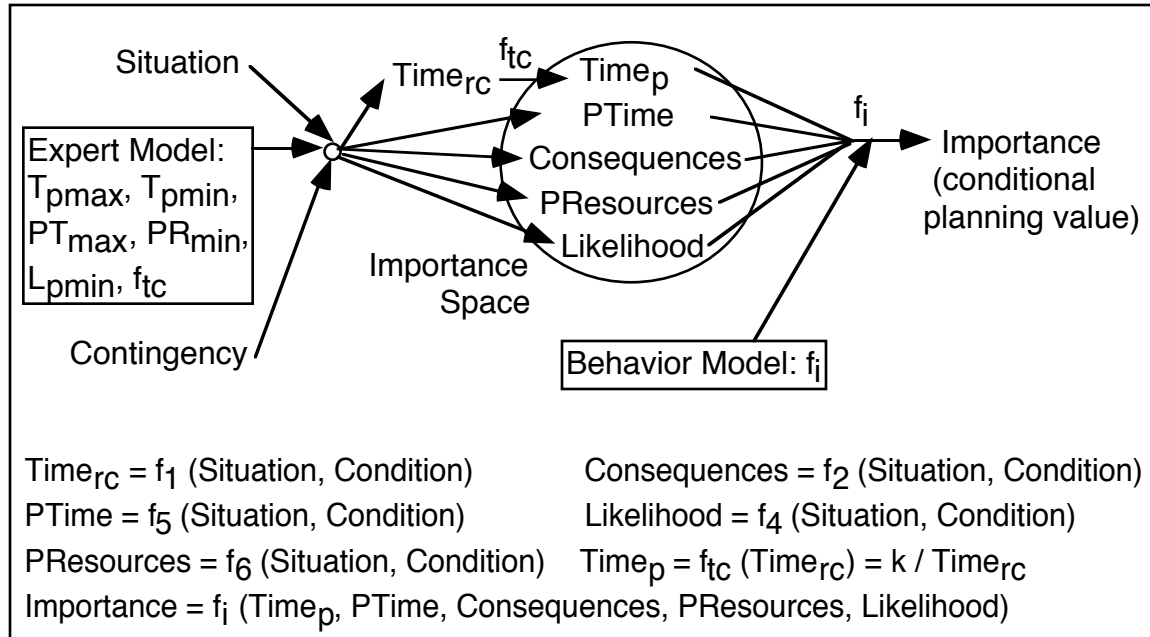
Situation

Expert Model: $T_{pmax}$, $T_{pmin}$, $PT_{max}$, $PR_{min}$, $L_{pmin}$, $f_{tc}$

Contingency

$Time_{rc}$

$f_{tc}$

$Time_p$

PTime

Consequences

PResources

Likelihood

Importance Space

$f_i$

Importance (conditional planning value)

Behavior Model: $f_i$

$Time_{rc} = f_1$ (Situation, Condition)

Consequences $= f_2$ (Situation, Condition)

PTime $= f_5$ (Situation, Condition)

Likelihood $= f_4$ (Situation, Condition)

PResources $= f_6$ (Situation, Condition)

$Time_p = f_{tc} (Time_{rc}) = k / Time_{rc}$

Importance $= f_i$ ($Time_p$, PTime, Consequences, PResources, Likelihood)